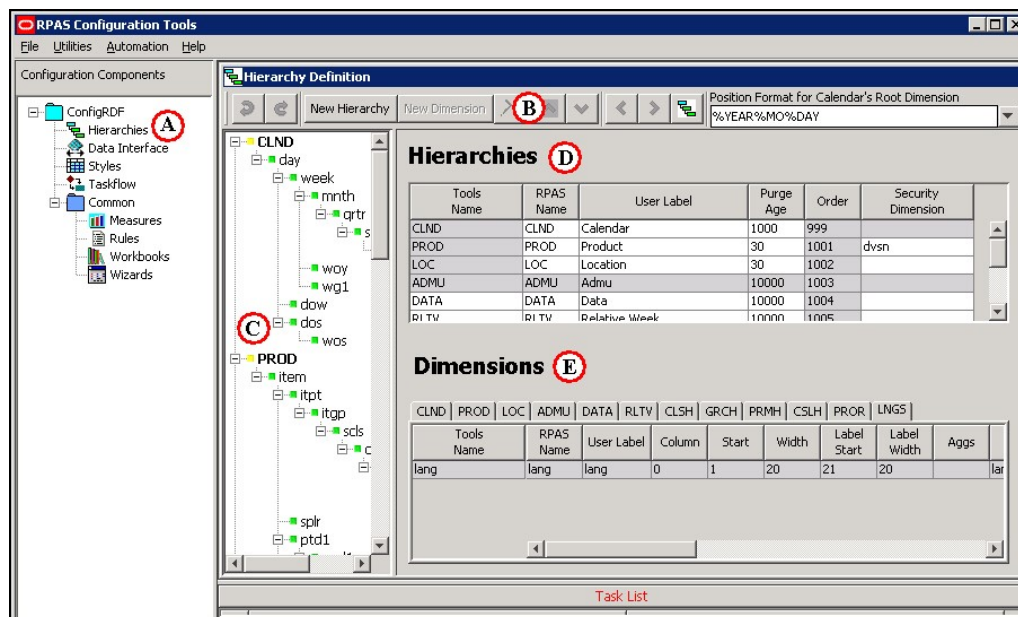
RPAS Configuration Tools

File Utilities Automation Help

Configuration Components

ConfigRDF
Hierarchies A
Data Interface
Styles
Taskflow
Common
Measures
Rules
Workbooks
Wizards

Hierarchy Definition

New Hierarchy New Dimension B

Position Format for Calendar's Root Dimension
%YEAR%MO%DAY

CLND
day
week
mnth
qrtr
s
woy
wg1
dow
C
dos
wos
PROD
item
itpt
itgp
scls
c
splr
ptd1

Hierarchies D

| Tools Name | RPAS Name | User Label | Purge Age | Order | Security Dimension |
|---|---|---|---|---|---|
| CLND | CLND | Calendar | 1000 | 999 | |
| PROD | PROD | Product | 30 | 1001 | dvsn |
| LOC | LOC | Location | 30 | 1002 | |
| ADMU | ADMU | Admu | 10000 | 1003 | |
| DATA | DATA | Data | 10000 | 1004 | |
| RLTV | RLTV | Relative Week | 10000 | 1005 | |

Dimensions E

CLND PROD LOC ADMU DATA RLTV CLSH GRCH PRMH CSLH PROR LNGS

| Tools Name | RPAS Name | User Label | Column | Start | Width | Label Start | Label Width | Aggs | |
|---|---|---|---|---|---|---|---|---|---|
| lang | lang | lang | 0 | 1 | 20 | 21 | 20 | | lar |

Task List